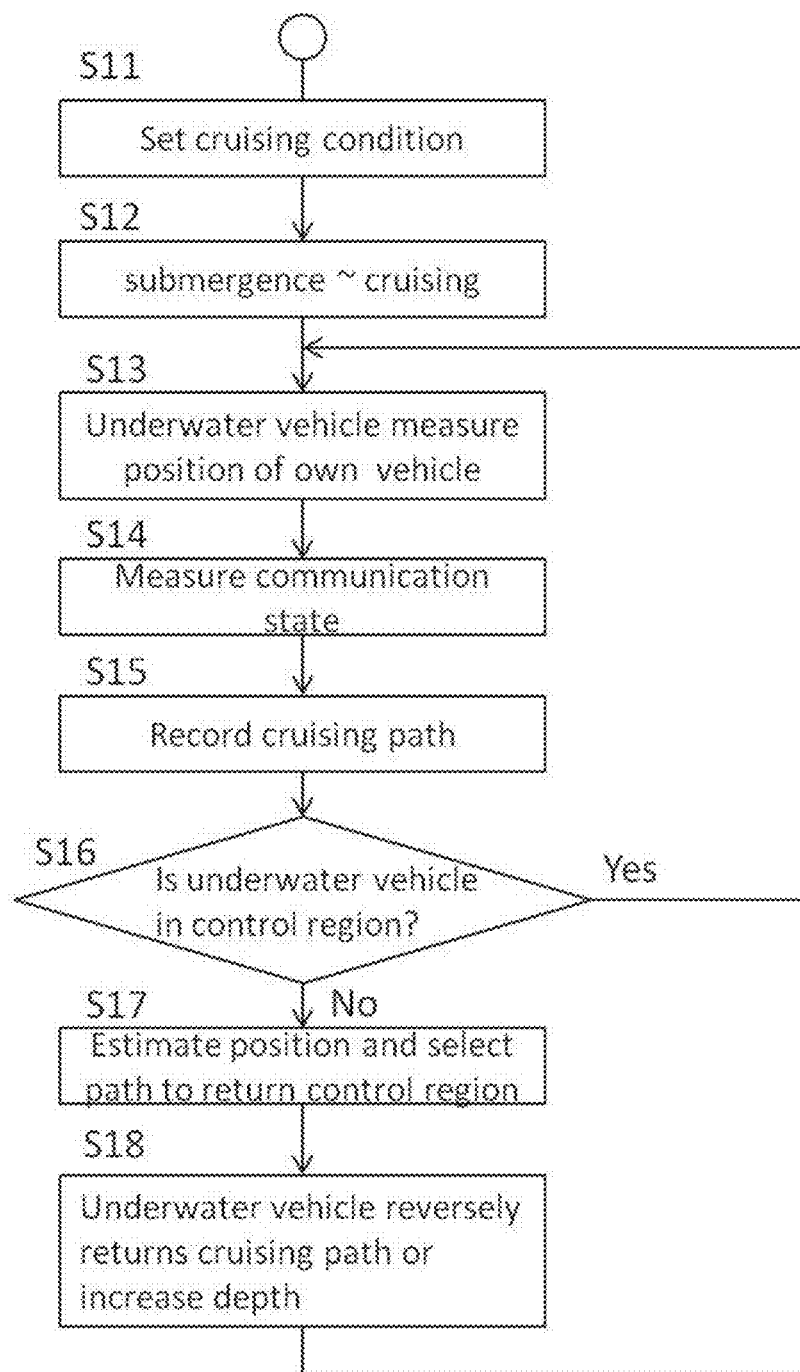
S11

Set cruising condition

S12

submergence ~ cruising

S13

Underwater vehicle measure position of own vehicle

S14

Measure communication state

S15

Record cruising path

S16

Is underwater vehicle in control region?

Yes

S17

No

Estimate position and select path to return control region

S18

Underwater vehicle reversely returns cruising path or increase depth